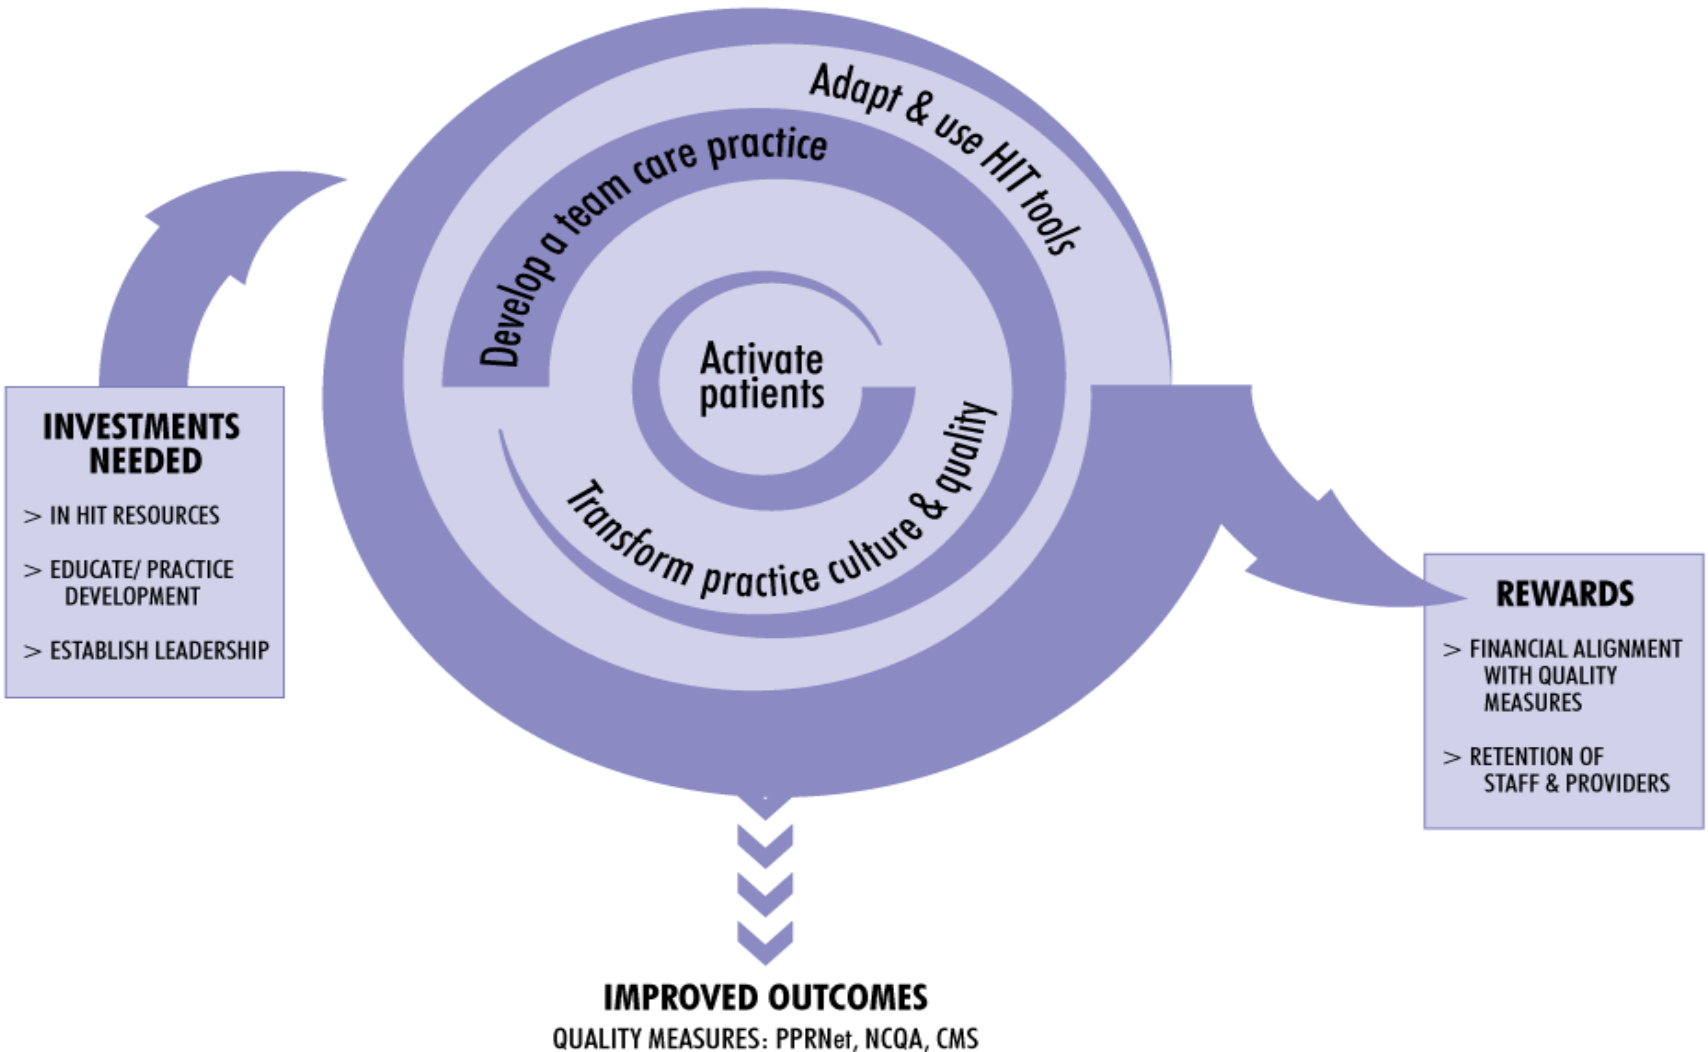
INVESTMENTS NEEDED

> IN HIT RESOURCES

> EDUCATE/ PRACTICE DEVELOPMENT

> ESTABLISH LEADERSHIP

Adapt & use HIT tools

Develop a team care practice

Activate patients

Transform practice culture & quality

REWARDS

> FINANCIAL ALIGNMENT WITH QUALITY MEASURES

> RETENTION OF STAFF & PROVIDERS

IMPROVED OUTCOMES

QUALITY MEASURES: PPRNet, NCQA, CMS